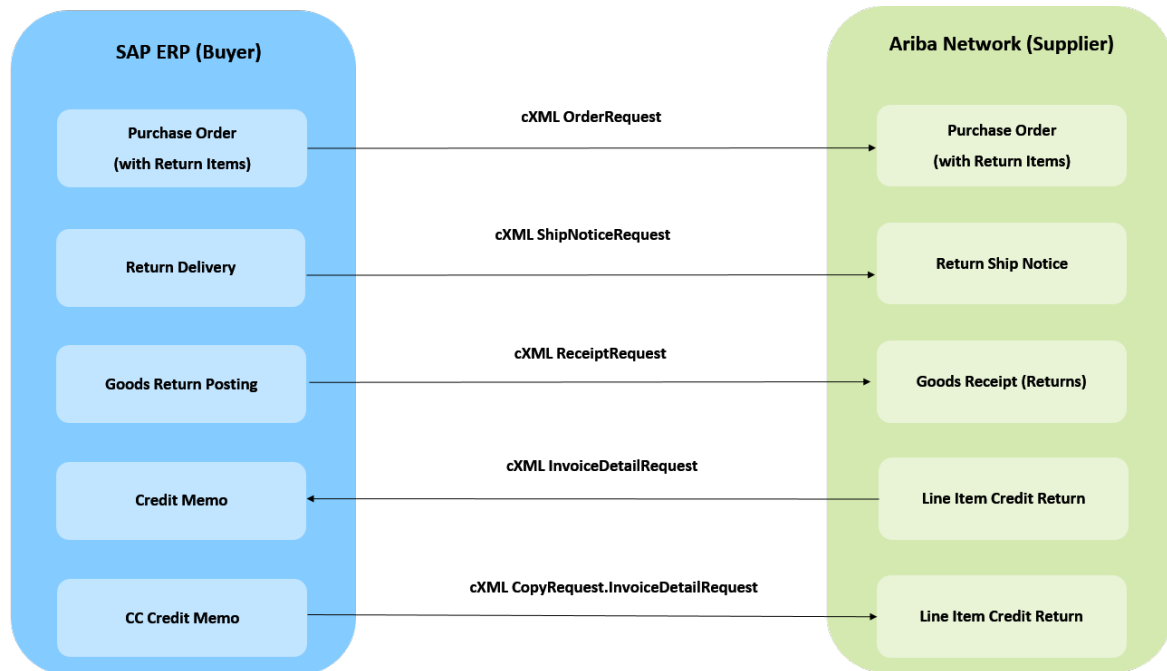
SAP ERP (Buyer)

Purchase Order
(with Return Items)

Return Delivery

Goods Return Posting

Credit Memo

CC Credit Memo

cXML OrderRequest

cXML ShipNoticeRequest

cXML ReceiptRequest

cXML InvoiceDetailRequest

cXML CopyRequest.InvoiceDetailRequest

Ariba Network (Supplier)

Purchase Order
(with Return Items)

Return Ship Notice

Goods Receipt (Returns)

Line Item Credit Return

Line Item Credit Return